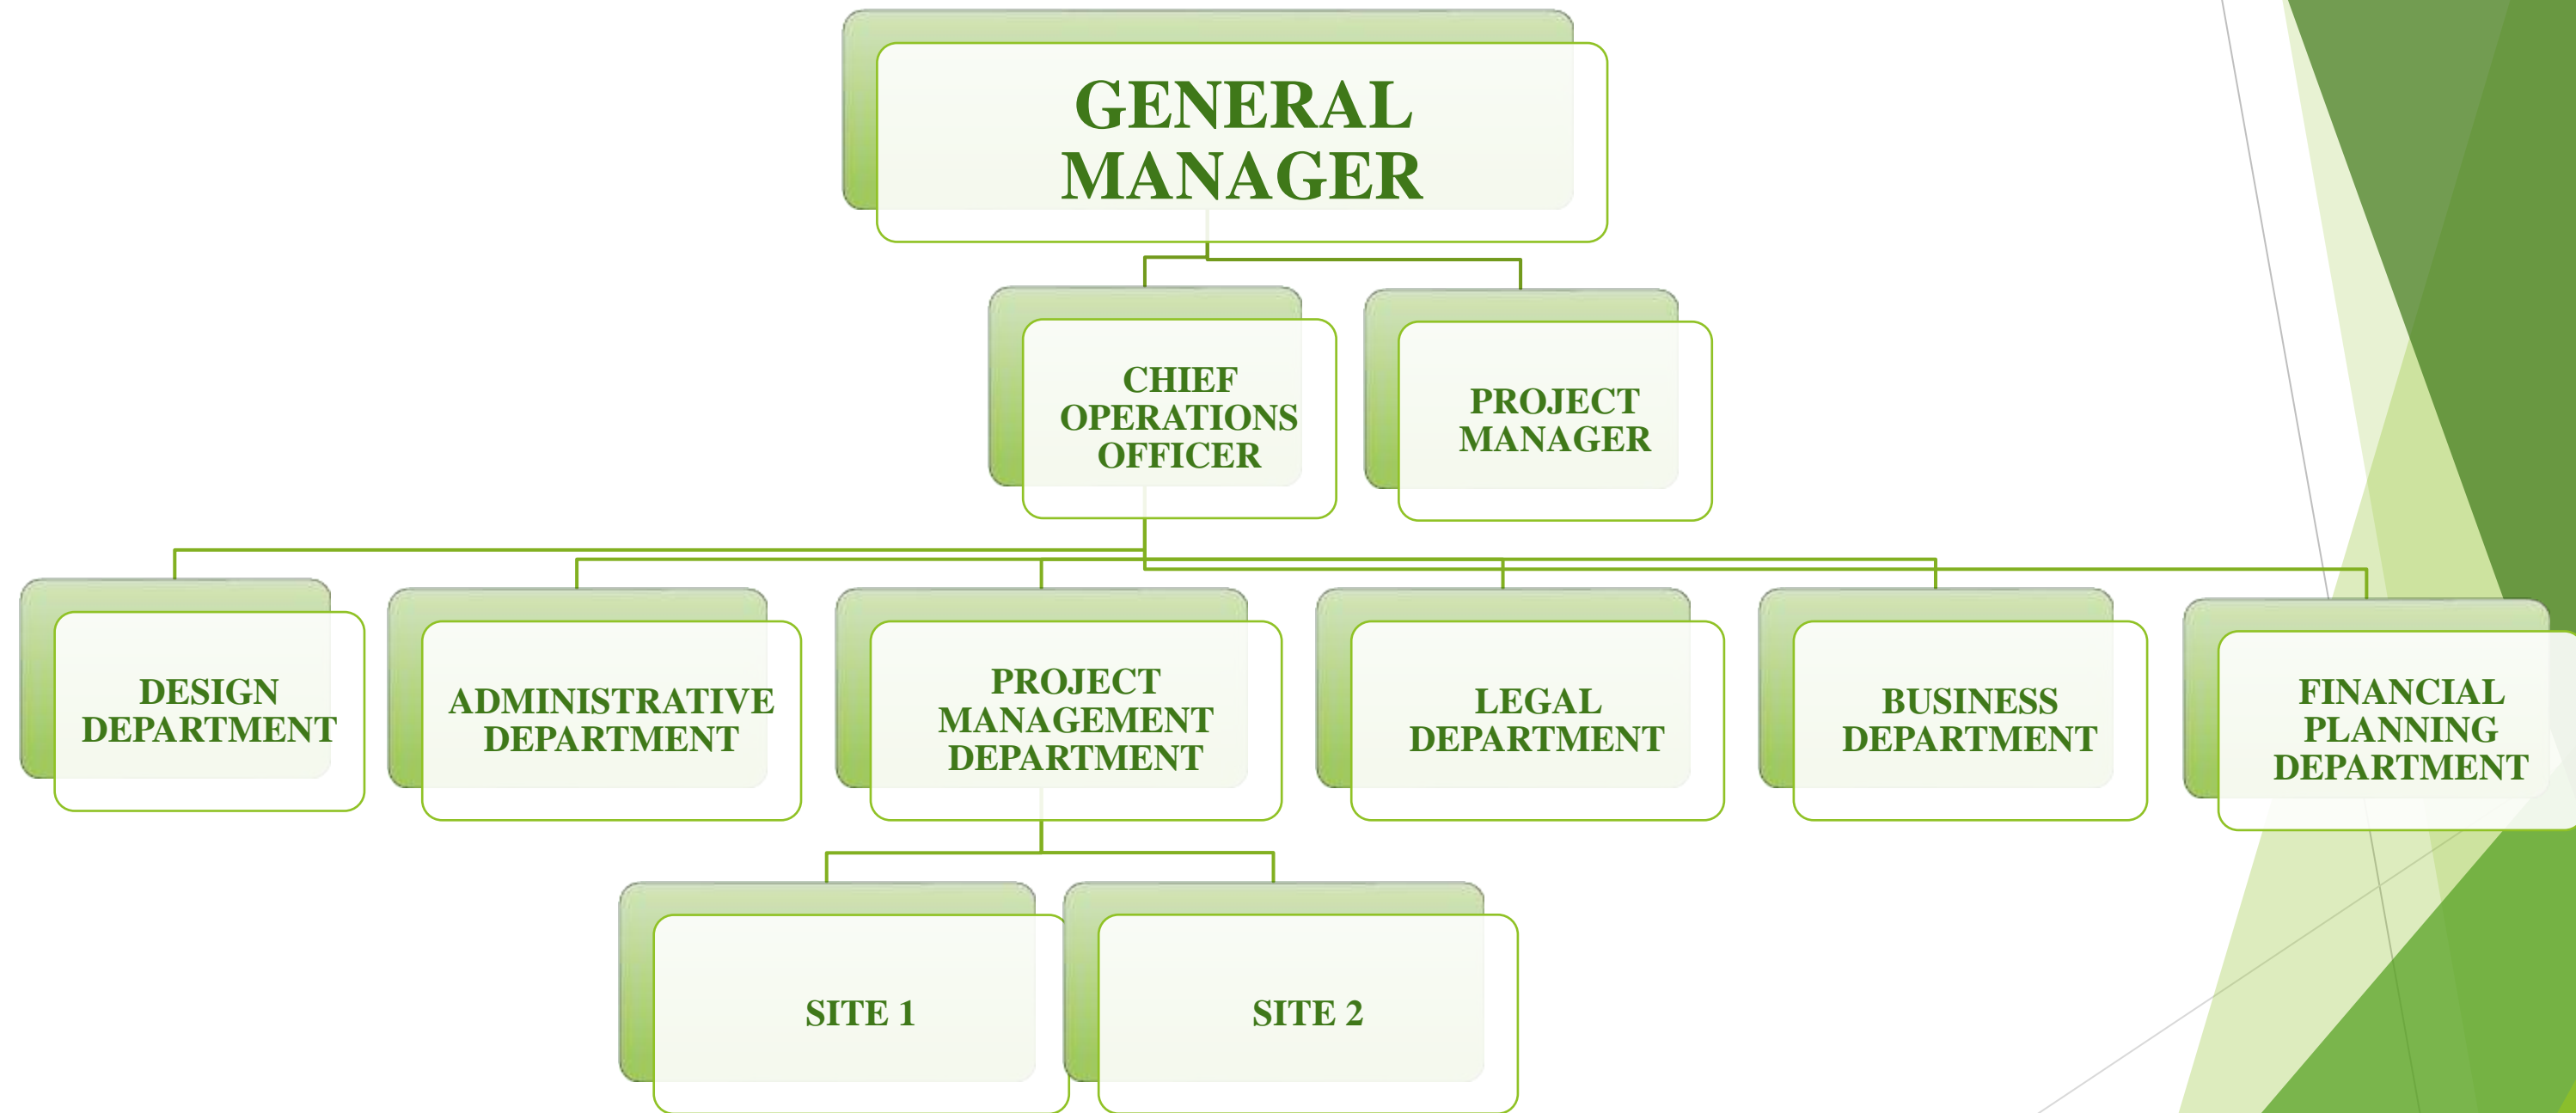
GENERAL MANAGER

CHIEF OPERATIONS OFFICER

PROJECT MANAGER

DESIGN DEPARTMENT

ADMINISTRATIVE DEPARTMENT

PROJECT MANAGEMENT DEPARTMENT

LEGAL DEPARTMENT

BUSINESS DEPARTMENT

FINANCIAL PLANNING DEPARTMENT

SITE 1

SITE 2